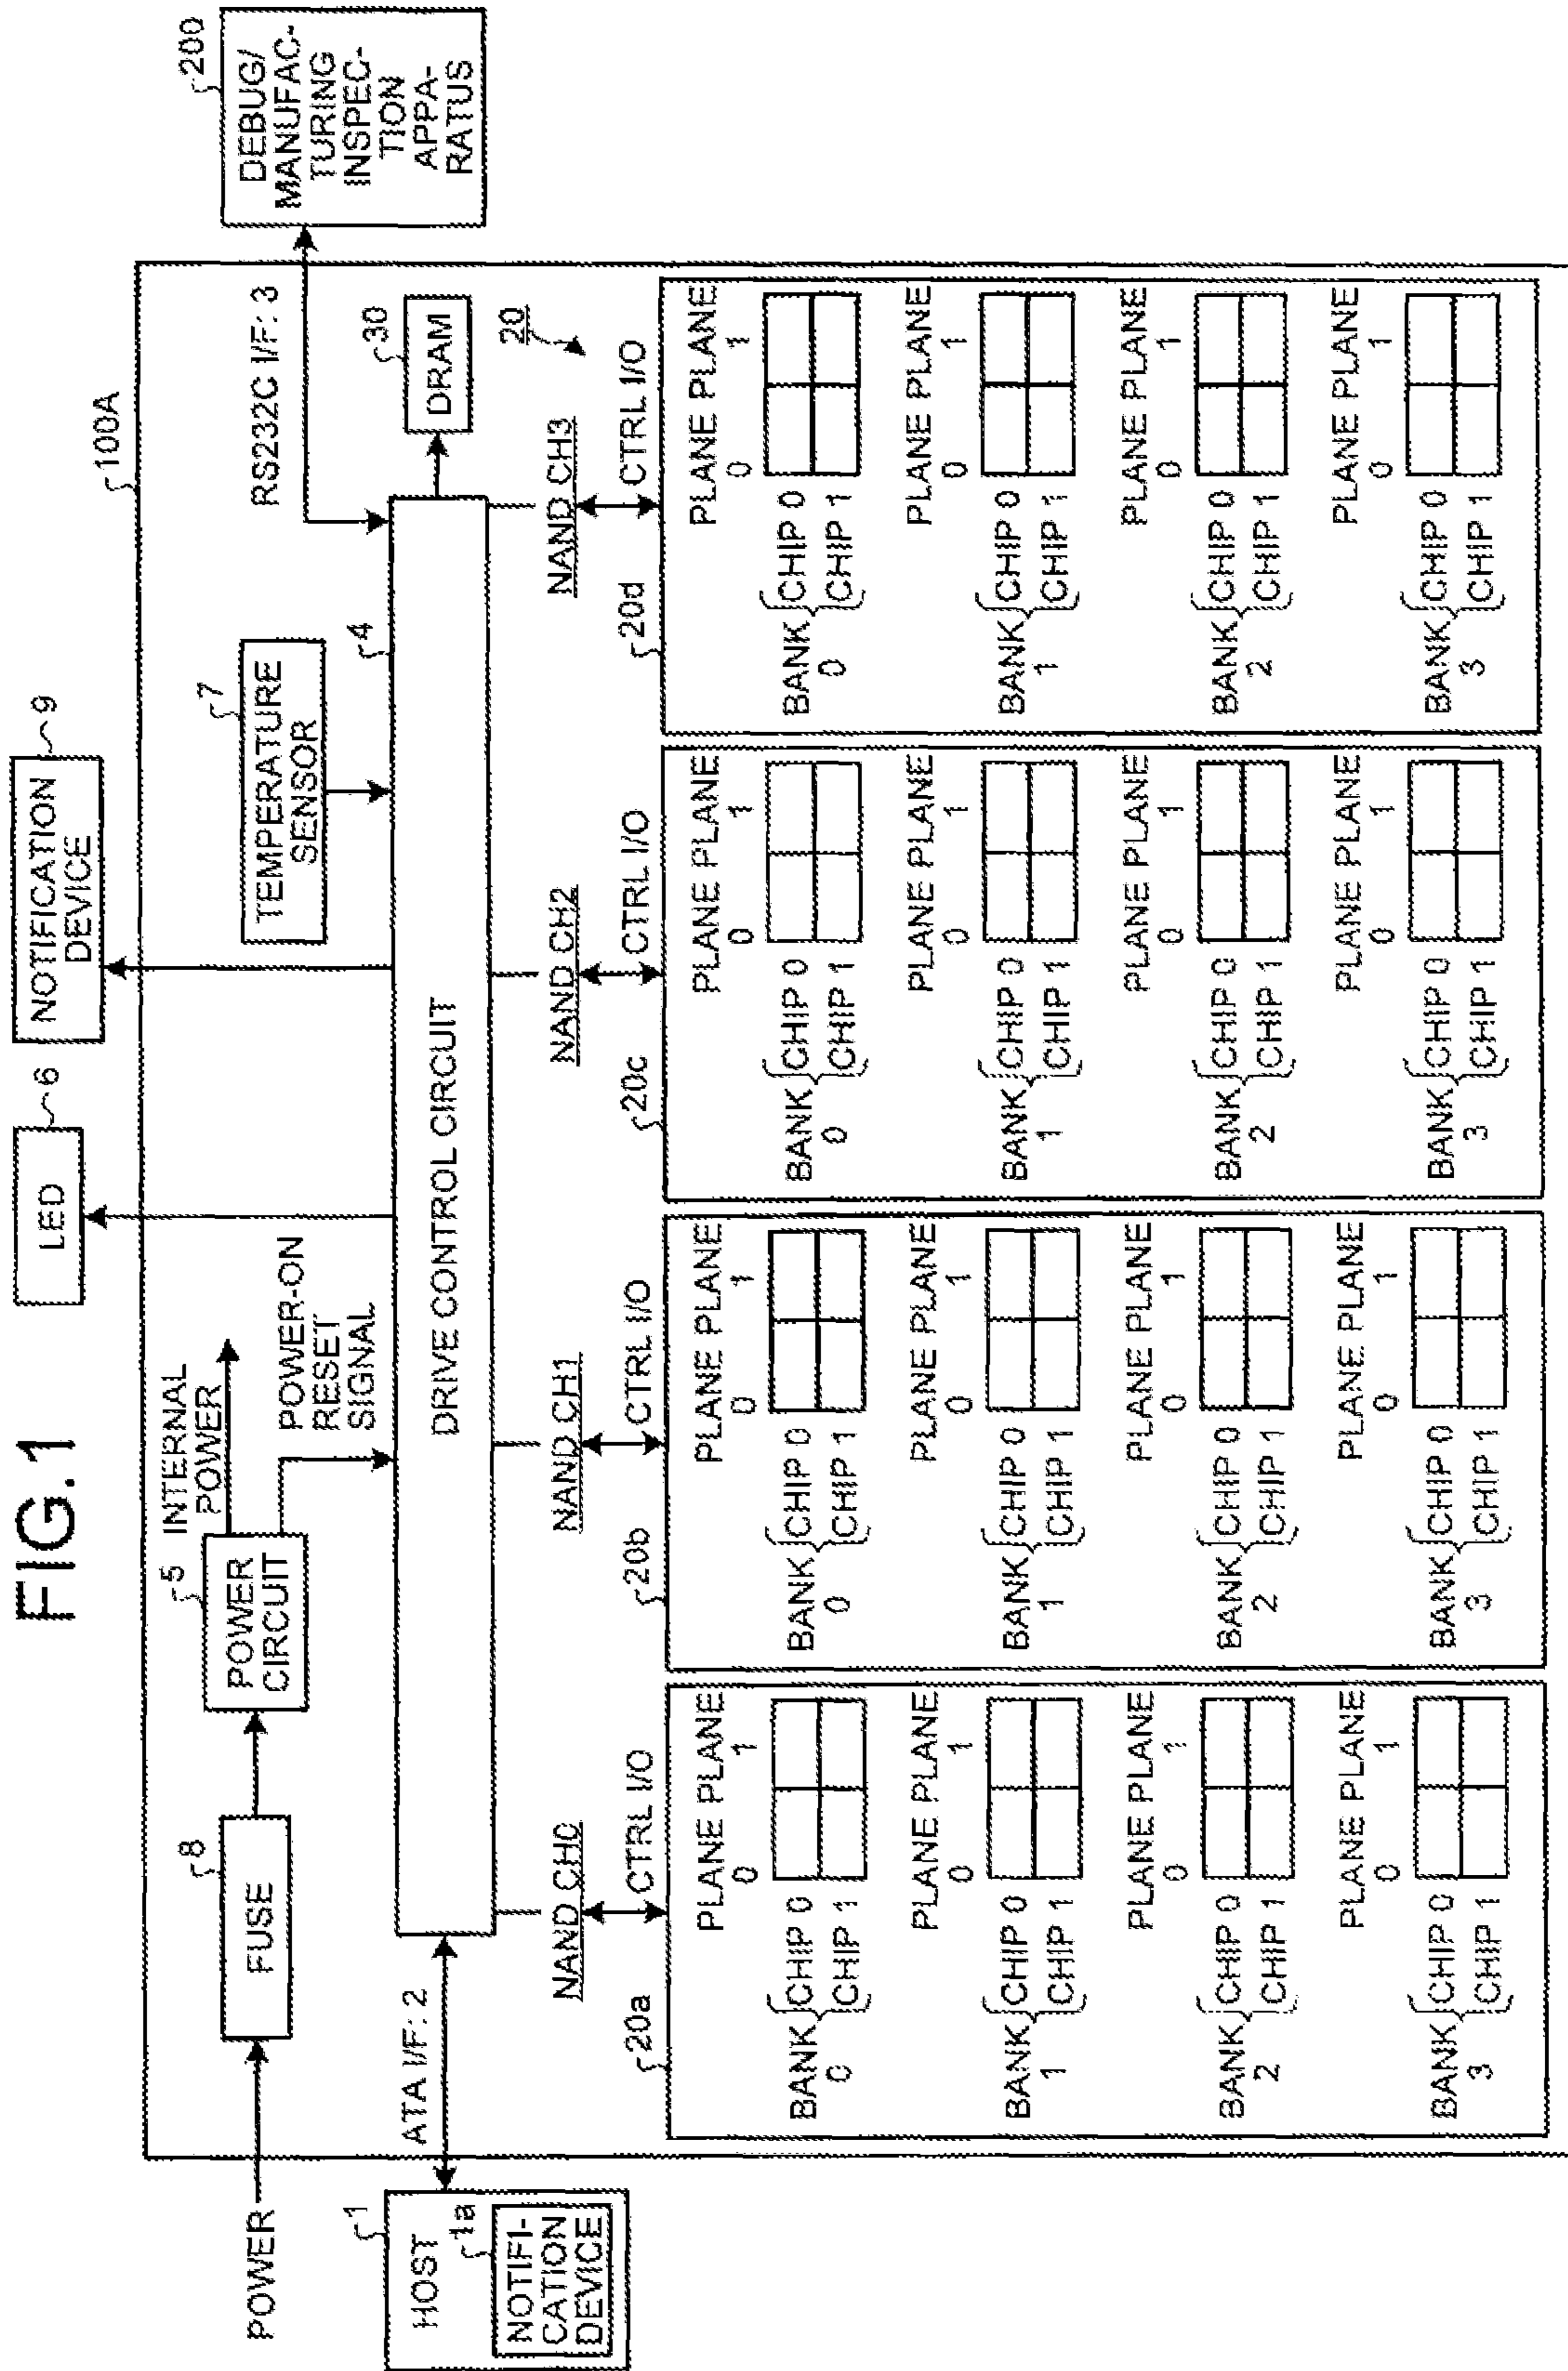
FIG. 1

200
DEBUG/ MANUFACTURING INSPECTION APPARATUS

100A

LED 6

NOTIFICATION DEVICE 9

TEMPERATURE SENSOR 7

RS232C I/F: 3

30
DRAM

20

4

5
POWER CIRCUIT

INTERNAL POWER

POWER-ON RESET SIGNAL

DRIVE CONTROL CIRCUIT

8
FUSE

POWER

ATA I/F: 2

1
HOST

1a
NOTIFICATION DEVICE

NAND CH0
CTRL I/O
20a

BANK 0 CHIP 0 CHIP 1 PLANE 0 PLANE 1
BANK 1 CHIP 0 CHIP 1 PLANE 0 PLANE 1
BANK 2 CHIP 0 CHIP 1 PLANE 0 PLANE 1
BANK 3 CHIP 0 CHIP 1 PLANE 0 PLANE 1

NAND CH1
CTRL I/O
20b

BANK 0 CHIP 0 CHIP 1 PLANE 0 PLANE 1
BANK 1 CHIP 0 CHIP 1 PLANE 0 PLANE 1
BANK 2 CHIP 0 CHIP 1 PLANE 0 PLANE 1
BANK 3 CHIP 0 CHIP 1 PLANE 0 PLANE 1

NAND CH2
CTRL I/O
20c

BANK 0 CHIP 0 CHIP 1 PLANE 0 PLANE 1
BANK 1 CHIP 0 CHIP 1 PLANE 0 PLANE 1
BANK 2 CHIP 0 CHIP 1 PLANE 0 PLANE 1
BANK 3 CHIP 0 CHIP 1 PLANE 0 PLANE 1

NAND CH3
CTRL I/O
20d

BANK 0 CHIP 0 CHIP 1 PLANE 0 PLANE 1
BANK 1 CHIP 0 CHIP 1 PLANE 0 PLANE 1
BANK 2 CHIP 0 CHIP 1 PLANE 0 PLANE 1
BANK 3 CHIP 0 CHIP 1 PLANE 0 PLANE 1